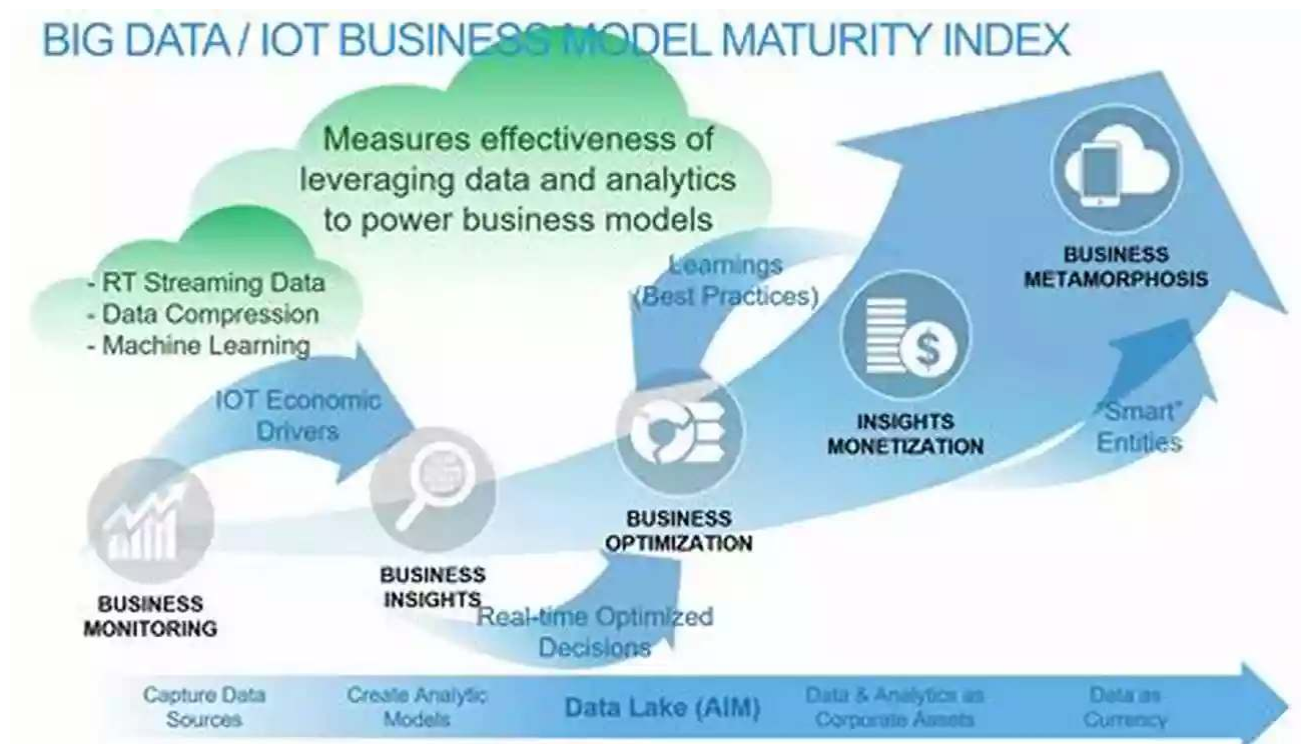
BIG DATA / IOT BUSINESS MODEL MATURITY INDEX

Measures effectiveness of leveraging data and analytics to power business models

- RT Streaming Data
- Data Compression
- Machine Learning

IOT Economic Drivers

Learnings (Best Practices)

BUSINESS METAMORPHOSIS

INSIGHTS MONETIZATION

"Smart" Entities

BUSINESS OPTIMIZATION

BUSINESS MONITORING

BUSINESS INSIGHTS

Real-time Optimized Decisions

Capture Data Sources

Create Analytic Models

Data Lake (AIM)

Data & Analytics as Corporate Assets

Data as Currency